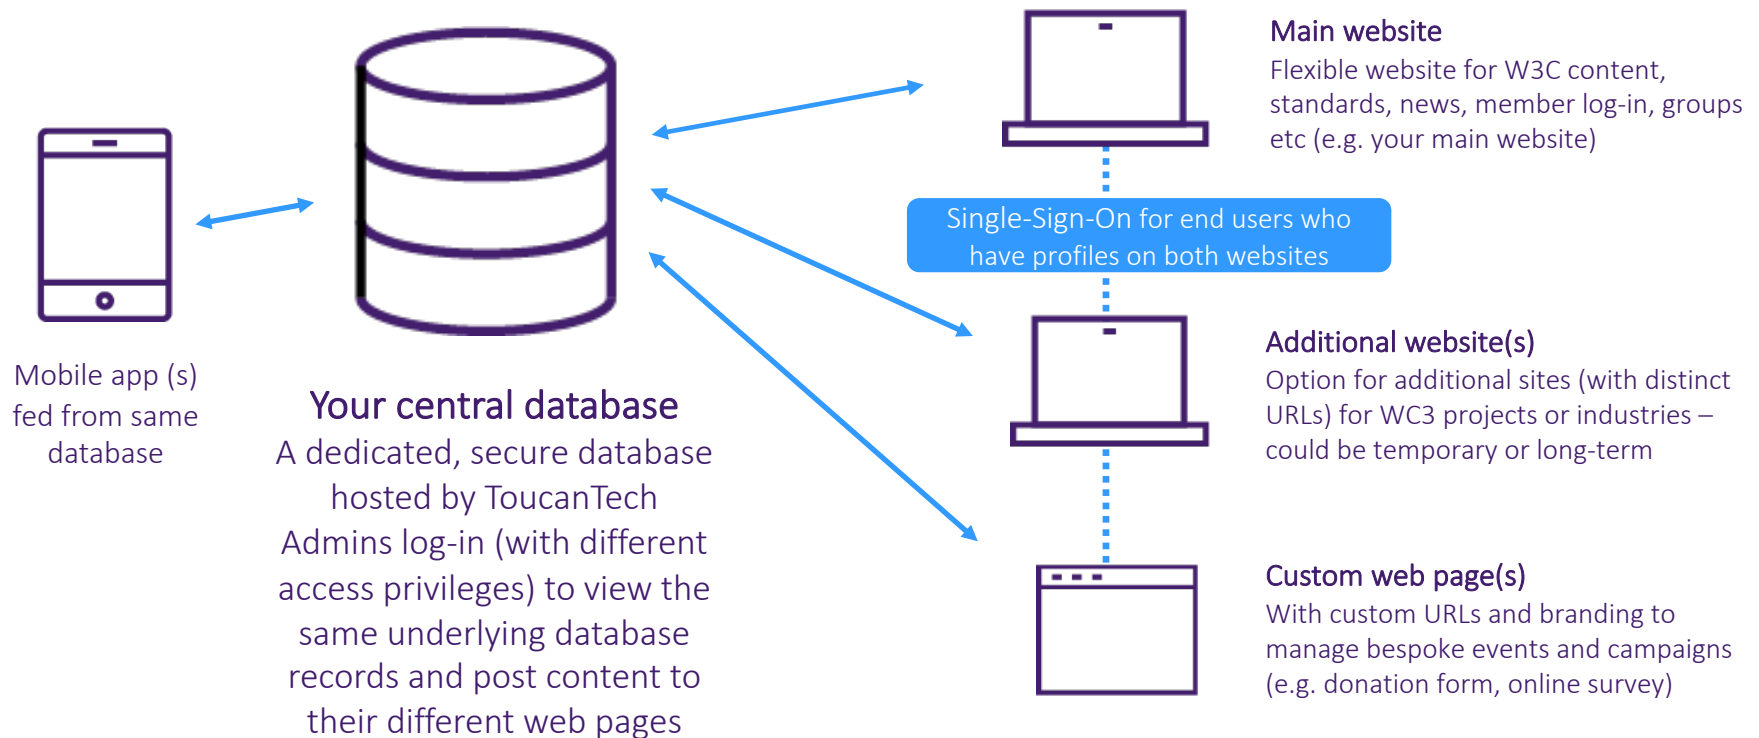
Mobile app (s) fed from same database

Your central database
A dedicated, secure database hosted by ToucanTech
Admins log-in (with different access privileges) to view the same underlying database records and post content to their different web pages

Main website
Flexible website for W3C content, standards, news, member log-in, groups etc (e.g. your main website)

Single-Sign-On for end users who have profiles on both websites

Additional website(s)
Option for additional sites (with distinct URLs) for WC3 projects or industries – could be temporary or long-term

Custom web page(s)
With custom URLs and branding to manage bespoke events and campaigns (e.g. donation form, online survey)